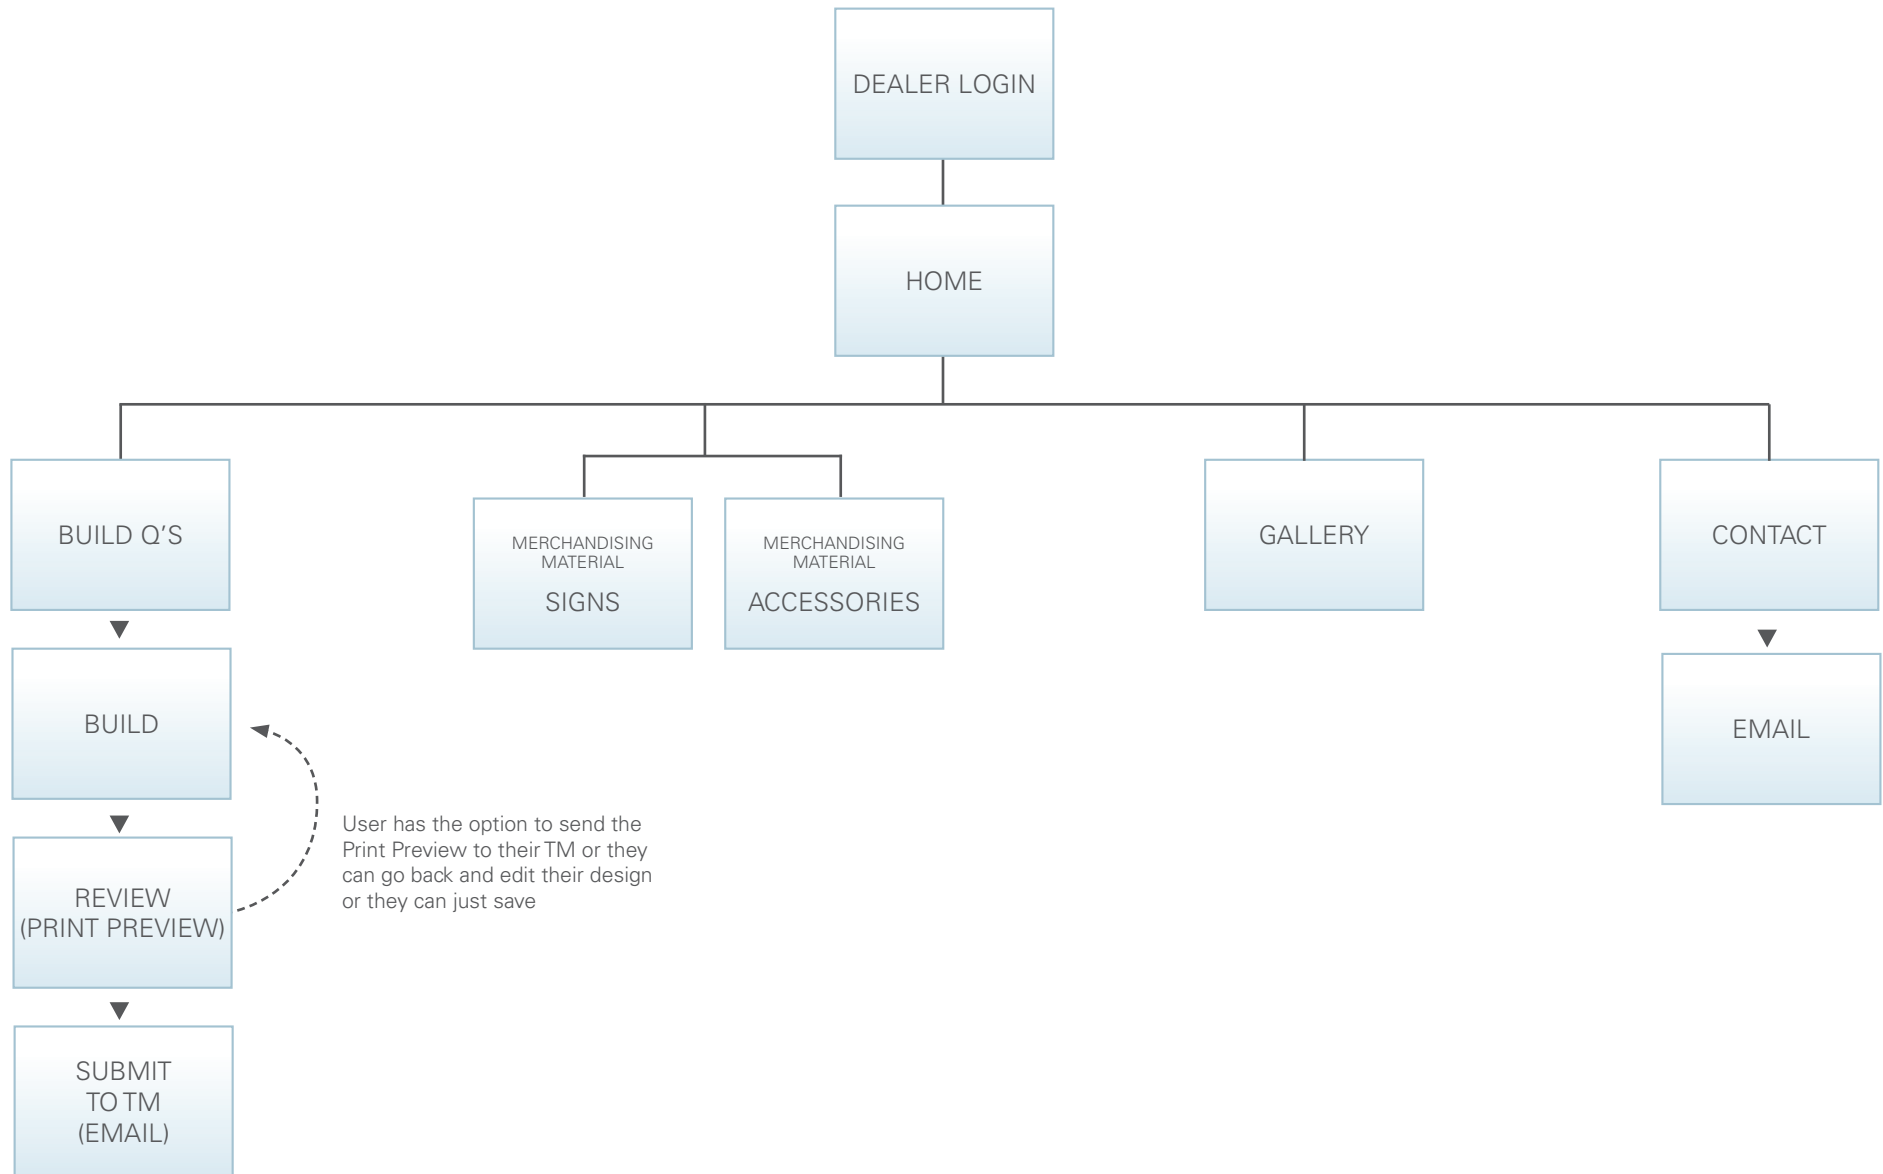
DEALER LOGIN

HOME

BUILD Q'S

MERCHANDISING MATERIAL
SIGNS

MERCHANDISING MATERIAL
ACCESSORIES

GALLERY

CONTACT

BUILD

REVIEW (PRINT PREVIEW)

SUBMIT TO TM (EMAIL)

User has the option to send the Print Preview to their TM or they can go back and edit their design or they can just save

EMAIL